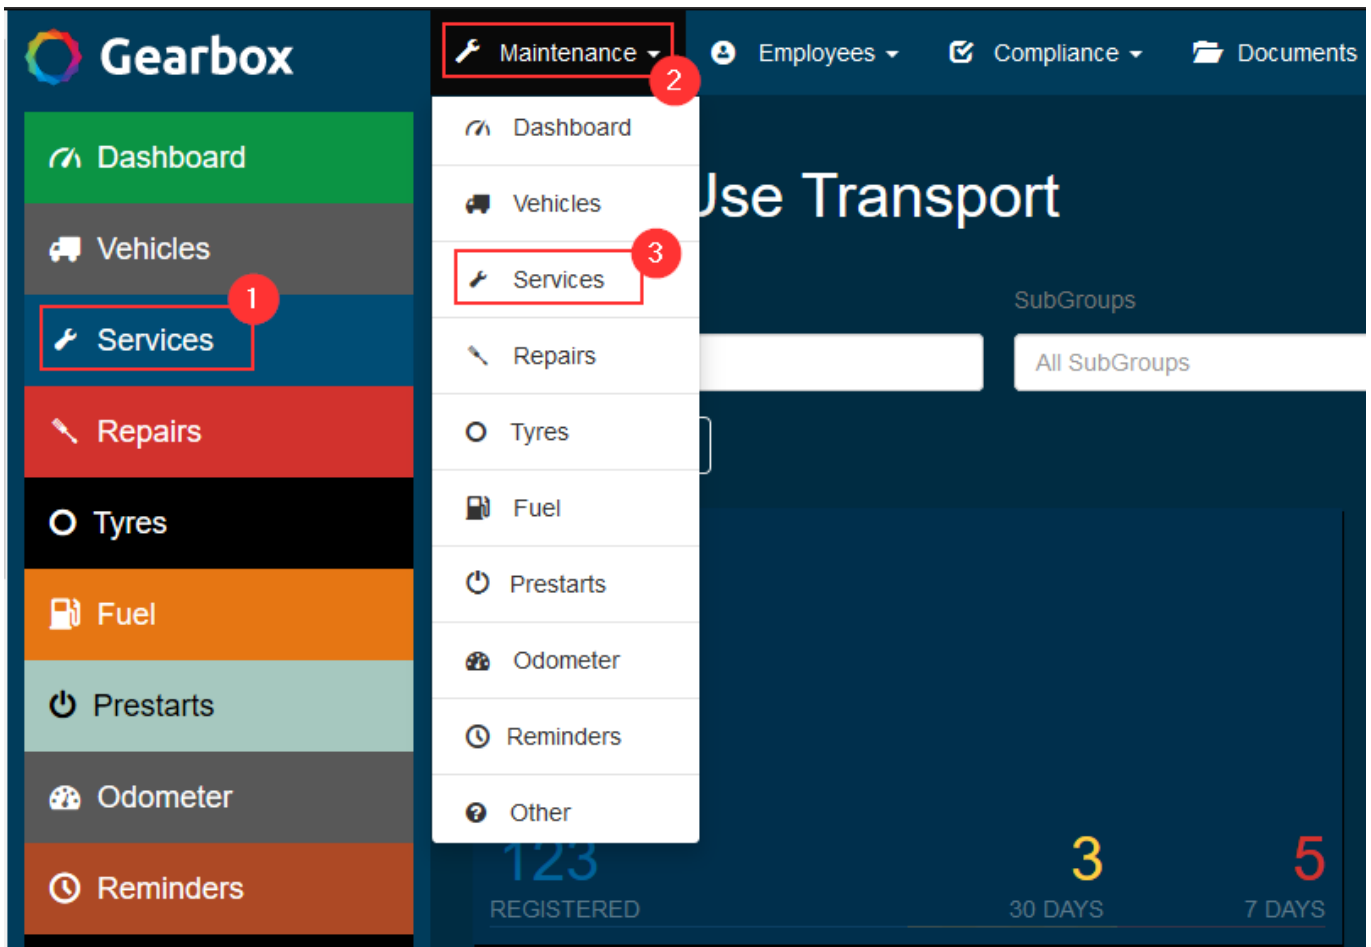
Gearbox

Dashboard
Vehicles
Services
1
Repairs
Tyres
Fuel
Prestarts
Odometer
Reminders

Maintenance
2
Employees
Compliance
Documents

Dashboard
Vehicles
Services
3
Repairs
Tyres
Fuel
Prestarts
Odometer
Reminders
Other

Use Transport

SubGroups
All SubGroups

123
REGISTERED
3
30 DAYS
5
7 DAYS